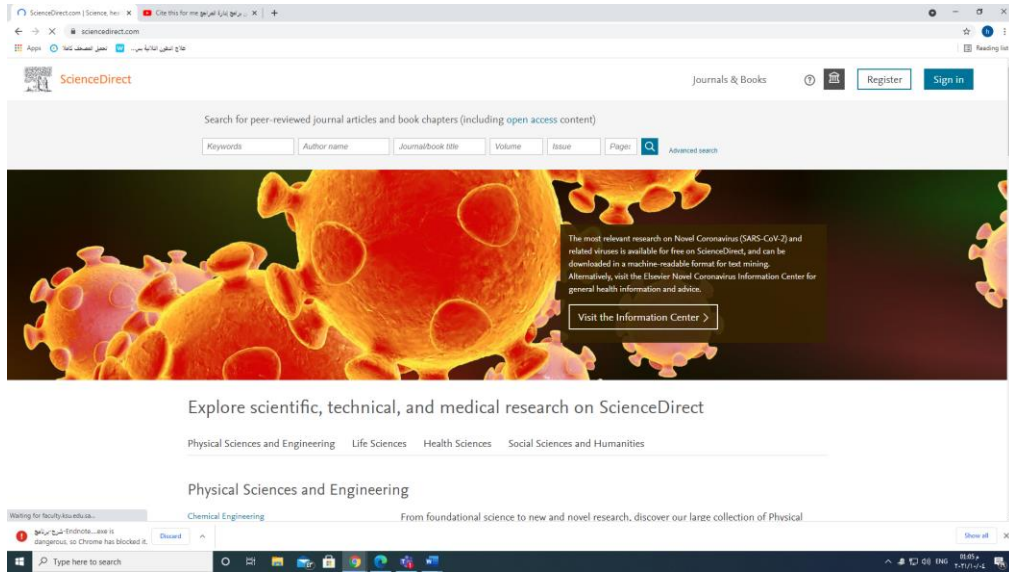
ScienceDirect.com | Science, hea × Cite this for me برامج إدارة المراجع ×

sciencedirect.com

Apps علاج النطق الاكاديمي تحميل المصحف كاملا

Reading list

ScienceDirect

Journals & Books

Register

Sign in

Search for peer-reviewed journal articles and book chapters (including open access content)

Keywords Author name Journal/book title Volume Issue Pages

Advanced search

The most relevant research on Novel Coronavirus (SARS-CoV-2) and related viruses is available for free on ScienceDirect, and can be downloaded in a machine-readable format for text mining. Alternatively, visit the Elsevier Novel Coronavirus Information Center for general health information and advice.

Visit the Information Center >

Explore scientific, technical, and medical research on ScienceDirect

Physical Sciences and Engineering Life Sciences Health Sciences Social Sciences and Humanities

Physical Sciences and Engineering

Chemical Engineering

From foundational science to new and novel research, discover our large collection of Physical

Waiting for faculty.ksu.edu.sa...

شرح-برنامج-Endnote....exe is dangerous, so Chrome has blocked it.

Discard

Show all

Type here to search

ENG